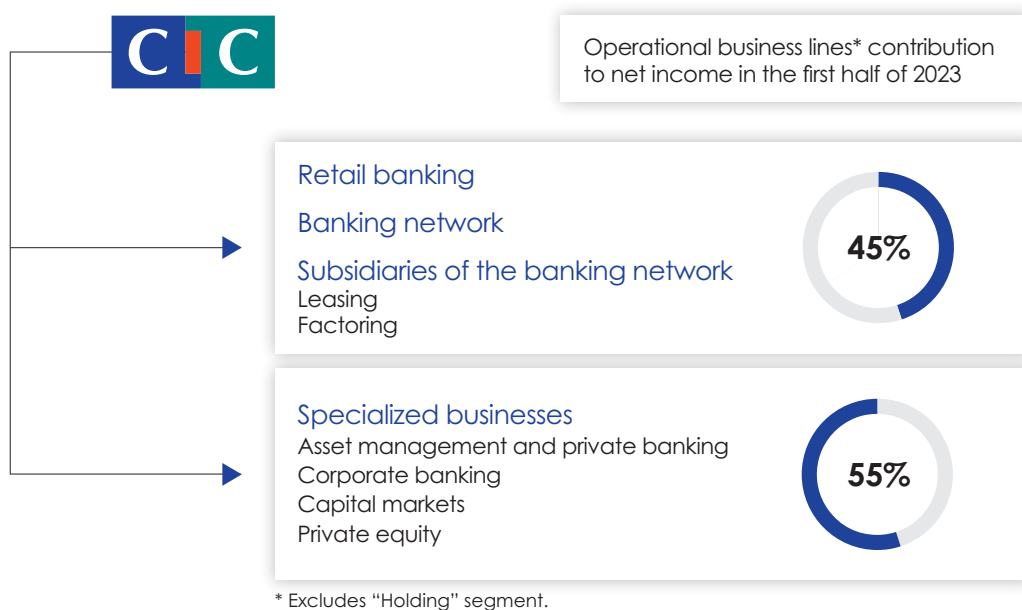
CIC

Operational business lines* contribution to net income in the first half of 2023

Retail banking

Banking network

Subsidiaries of the banking network
Leasing
Factoring

45%

Specialized businesses
Asset management and private banking
Corporate banking
Capital markets
Private equity

55%

* Excludes “Holding” segment.